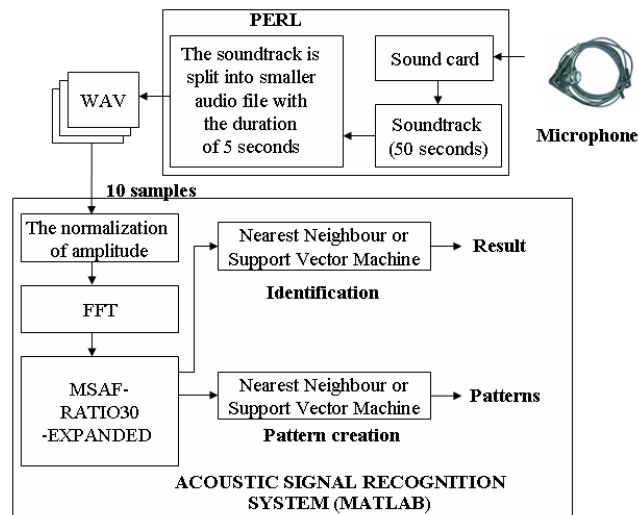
PERL

The soundtrack is split into smaller audio file with the duration of 5 seconds

Sound card

Soundtrack (50 seconds)

Microphone

WAV

10 samples

The normalization of amplitude

FFT

MSAF-RATIO30-EXPANDED

Nearest Neighbour or Support Vector Machine

Result

Identification

Nearest Neighbour or Support Vector Machine

Patterns

Pattern creation

ACOUSTIC SIGNAL RECOGNITION SYSTEM (MATLAB)